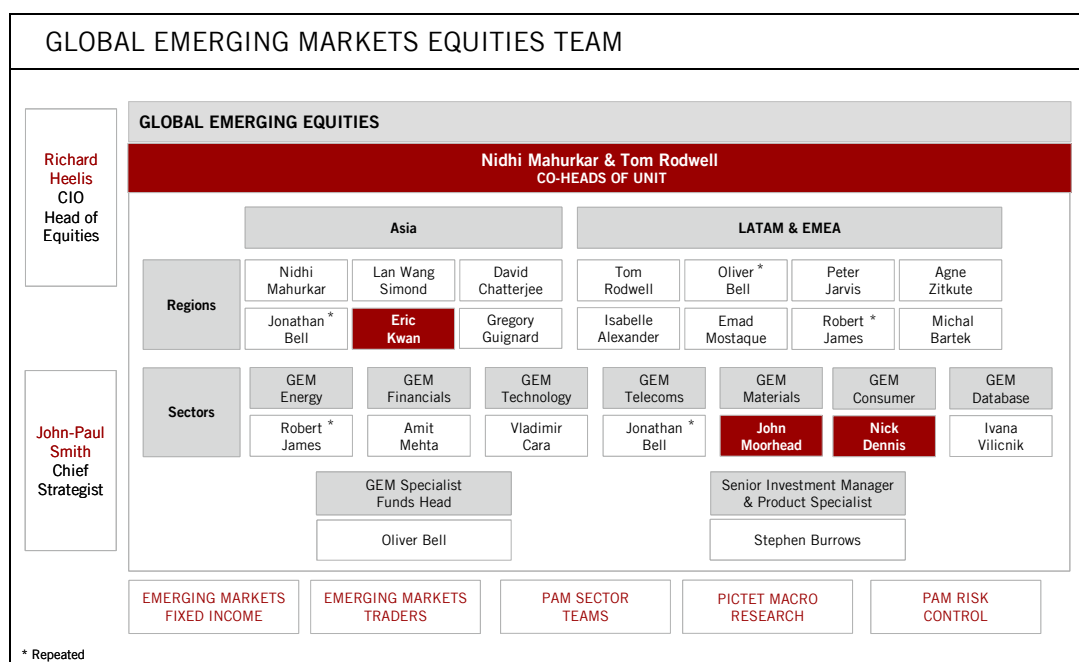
GLOBAL EMERGING MARKETS EQUITIES TEAM

Richard Heelis
CIO
Head of Equities

John-Paul Smith
Chief Strategist

GLOBAL EMERGING EQUITIES

Nidhi Mahurkar & Tom Rodwell
CO-HEADS OF UNIT

Asia

LATAM & EMEA

Regions

Nidhi Mahurkar

Lan Wang Simond

David Chatterjee

Tom Rodwell

Oliver * Bell

Peter Jarvis

Agne Zitkute

Jonathan * Bell

Eric Kwan

Gregory Guignard

Isabelle Alexander

Emad Mostaque

Robert * James

Michal Bartek

Sectors

GEM Energy

GEM Financials

GEM Technology

GEM Telecoms

GEM Materials

GEM Consumer

GEM Database

Robert * James

Amit Mehta

Vladimir Cara

Jonathan * Bell

John Moorhead

Nick Dennis

Ivana Vilicnik

GEM Specialist Funds Head

Oliver Bell

Senior Investment Manager & Product Specialist

Stephen Burrows

EMERGING MARKETS FIXED INCOME

EMERGING MARKETS TRADERS

PAM SECTOR TEAMS

PICTET MACRO RESEARCH

PAM RISK CONTROL

* Repeated